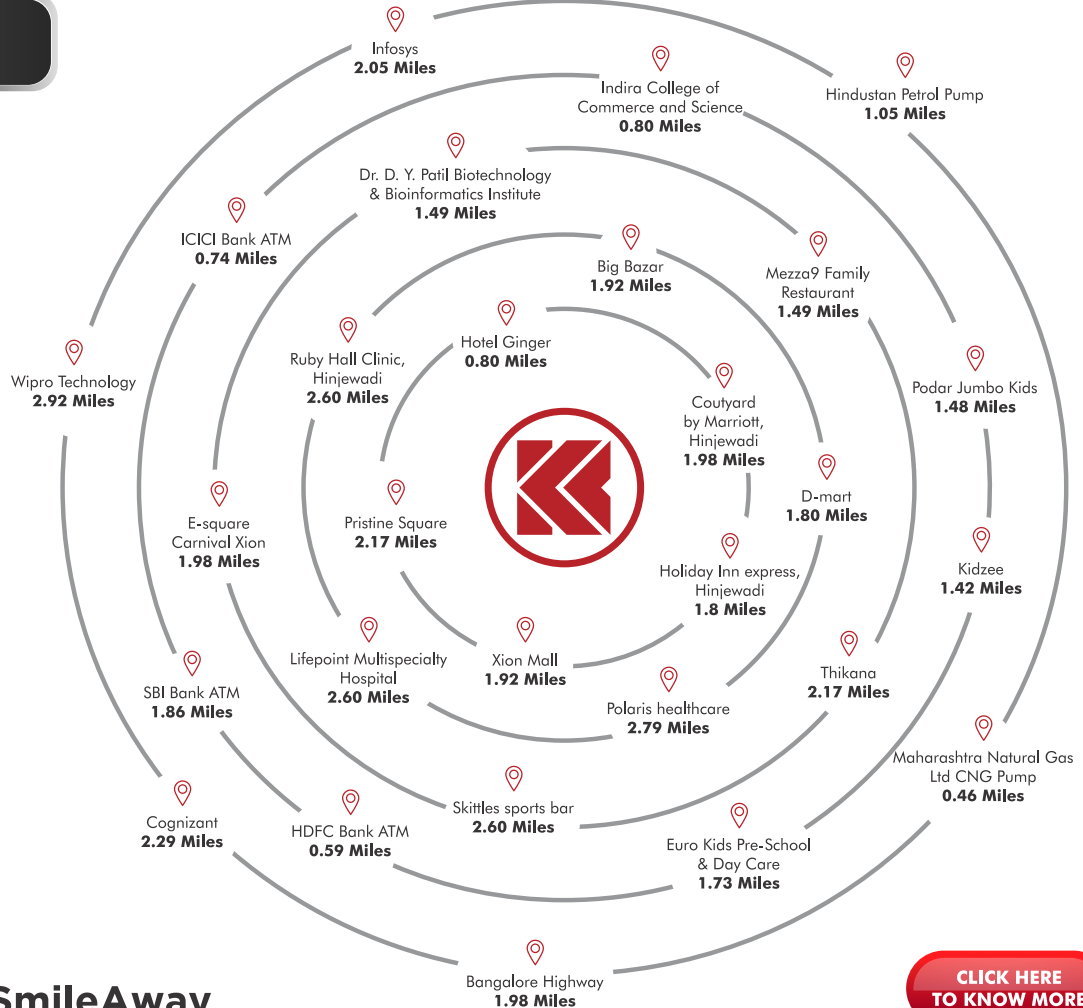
Infosys
2.05 Miles

Indira College of Commerce and Science
0.80 Miles

Hindustan Petrol Pump
1.05 Miles

Dr. D. Y. Patil Biotechnology & Bioinformatics Institute
1.49 Miles

ICICI Bank ATM
0.74 Miles

Big Bazar
1.92 Miles

Mezza9 Family Restaurant
1.49 Miles

Hotel Ginger
0.80 Miles

Ruby Hall Clinic, Hinjewadi
2.60 Miles

Wipro Technology
2.92 Miles

Podar Jumbo Kids
1.48 Miles

Coutyard by Marriott, Hinjewadi
1.98 Miles

D-mart
1.80 Miles

E-square Carnival Xion
1.98 Miles

Pristine Square
2.17 Miles

Kidzee
1.42 Miles

Holiday Inn express, Hinjewadi
1.8 Miles

Lifepoint Multispecialty Hospital
2.60 Miles

Xion Mall
1.92 Miles

Thikana
2.17 Miles

SBI Bank ATM
1.86 Miles

Polaris healthcare
2.79 Miles

Maharashtra Natural Gas Ltd CNG Pump
0.46 Miles

Skittles sports bar
2.60 Miles

Cognizant
2.29 Miles

HDFC Bank ATM
0.59 Miles

Euro Kids Pre-School & Day Care
1.73 Miles

Bangalore Highway
1.98 Miles

SmileAway

CLICK HERE TO KNOW MORE